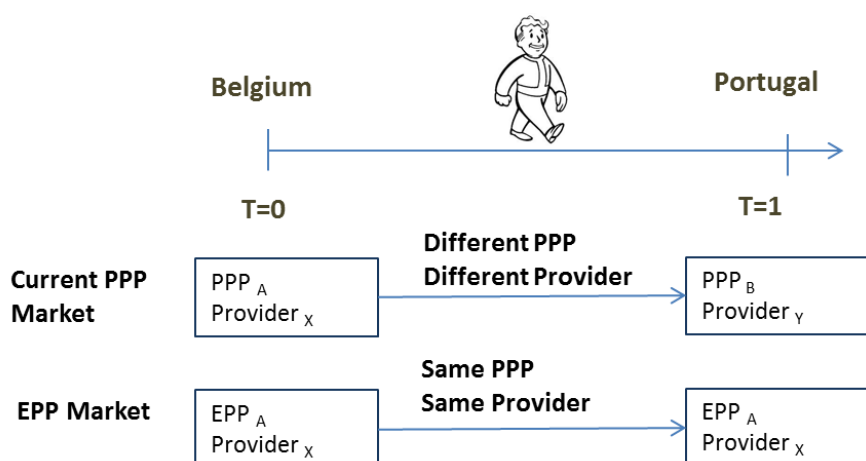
Belgium

Portugal

T=0

T=1

Current PPP Market

PPP $_A$
Provider $_X$

Different PPP
Different Provider

PPP $_B$
Provider $_Y$

EPP Market

EPP $_A$
Provider $_X$

Same PPP
Same Provider

EPP $_A$
Provider $_X$